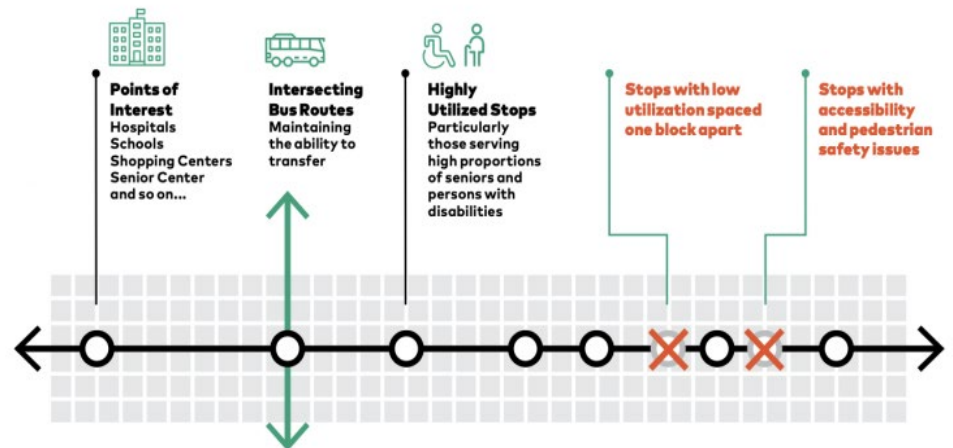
Points of Interest
Hospitals
Schools
Shopping Centers
Senior Center
and so on...

Intersecting Bus Routes
Maintaining the ability to transfer

Highly Utilized Stops
Particularly those serving high proportions of seniors and persons with disabilities

Stops with low utilization spaced one block apart

Stops with accessibility and pedestrian safety issues